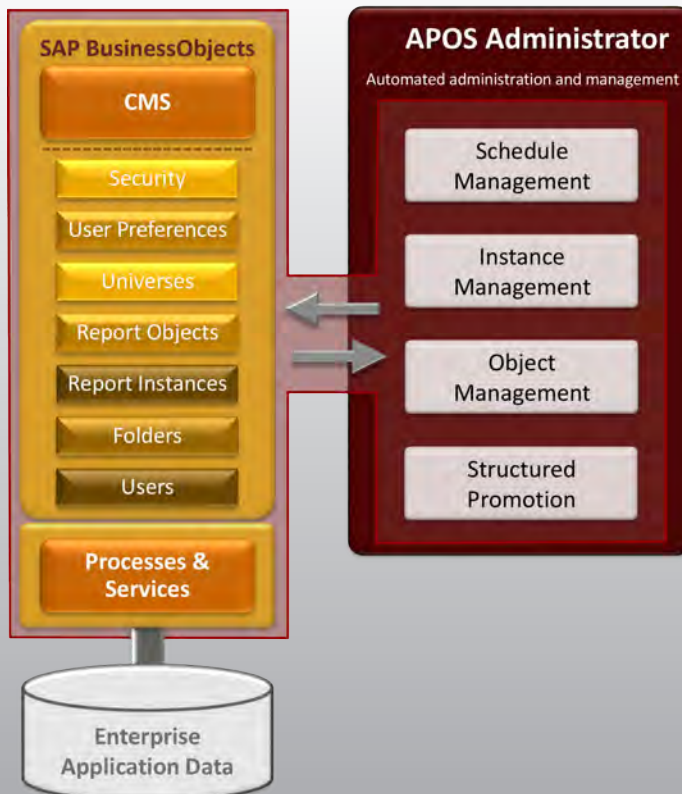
SAP BusinessObjects

CMS

Security

User Preferences

Universes

Report Objects

Report Instances

Folders

Users

Processes & Services

Enterprise Application Data

APOS Administrator

Automated administration and management

Schedule Management

Instance Management

Object Management

Structured Promotion